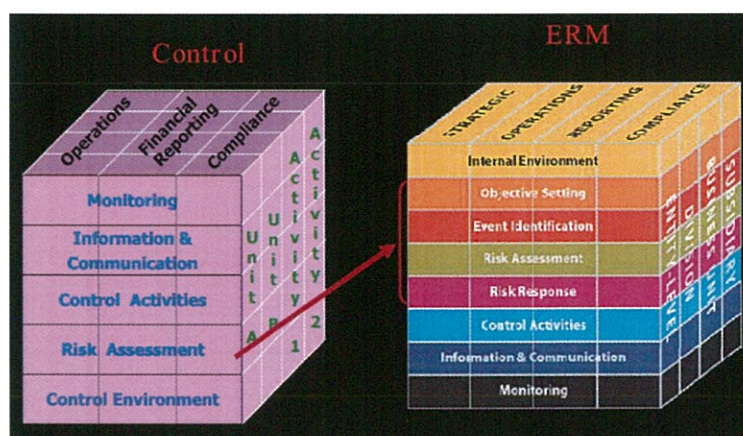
Control

Operations
Financial Reporting
Compliance

Monitoring
Information & Communication
Control Activities
Risk Assessment
Control Environment

Unit A
Unit B
Activity 1
Activity 2

ERM

STRATEGIC
OPERATIONS
REPORTING
COMPLIANCE

Internal Environment
Objective Setting
Event Identification
Risk Assessment
Risk Response
Control Activities
Information & Communication
Monitoring

ENTITY-LEVEL
DIVISION
BUSINESS UNIT
SUBSIDIARY